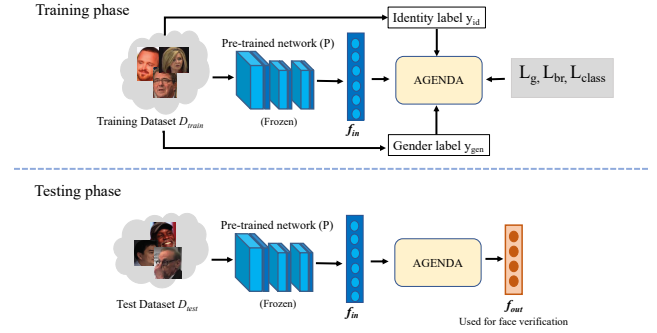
Training phase

Identity label $y_{id}$

Pre-trained network (P)

AGENDA

$L_g$, $L_{br}$, $L_{class}$

Training Dataset $D_{train}$

(Frozen)

$f_{in}$

Gender label $y_{gen}$

Testing phase

Pre-trained network (P)

AGENDA

Test Dataset $D_{test}$

(Frozen)

$f_{in}$

$f_{out}$

Used for face verification